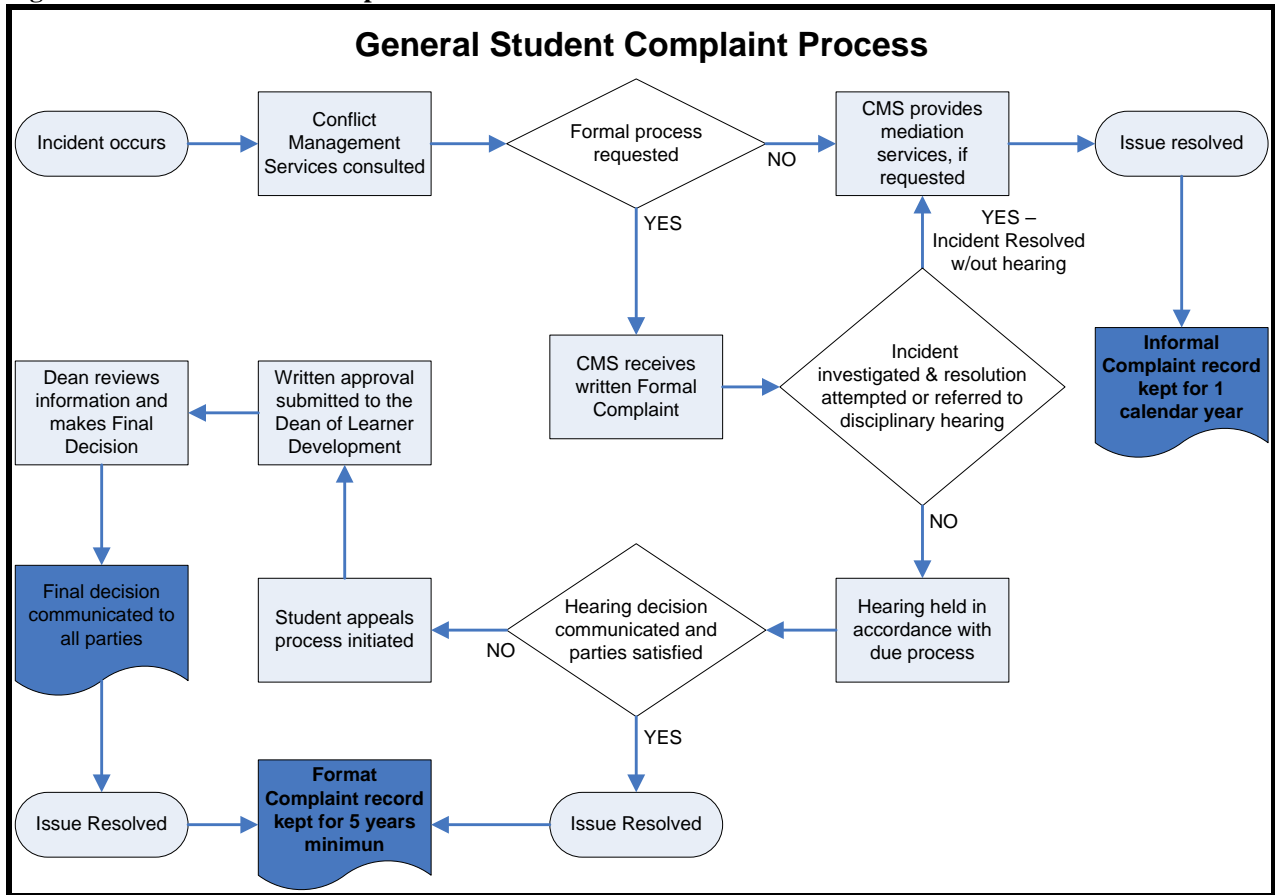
General Student Complaint Process

Incident occurs

Conflict Management Services consulted

Formal process requested

NO

CMS provides mediation services, if requested

Issue resolved

YES

YES – Incident Resolved w/out hearing

Informal Complaint record kept for 1 calendar year

Dean reviews information and makes Final Decision

Written approval submitted to the Dean of Learner Development

CMS receives written Formal Complaint

Incident investigated & resolution attempted or referred to disciplinary hearing

NO

Final decision communicated to all parties

Student appeals process initiated

NO

Hearing decision communicated and parties satisfied

Hearing held in accordance with due process

YES

Issue Resolved

Format Complaint record kept for 5 years minimun

Issue Resolved